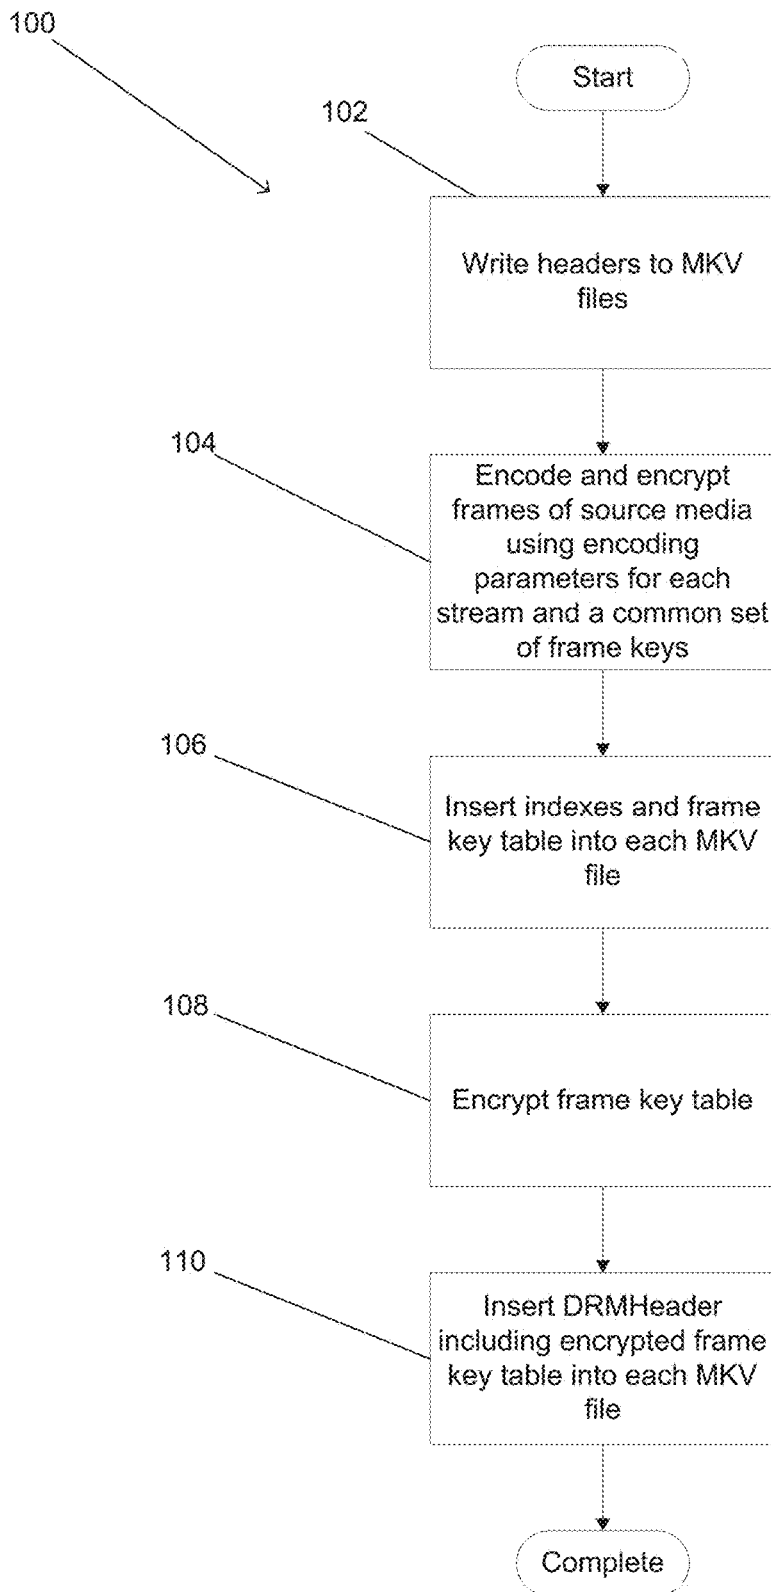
100

Start

102

Write headers to MKV files

104

Encode and encrypt frames of source media using encoding parameters for each stream and a common set of frame keys

106

Insert indexes and frame key table into each MKV file

108

Encrypt frame key table

110

Insert DRMHeader including encrypted frame key table into each MKV file

Complete